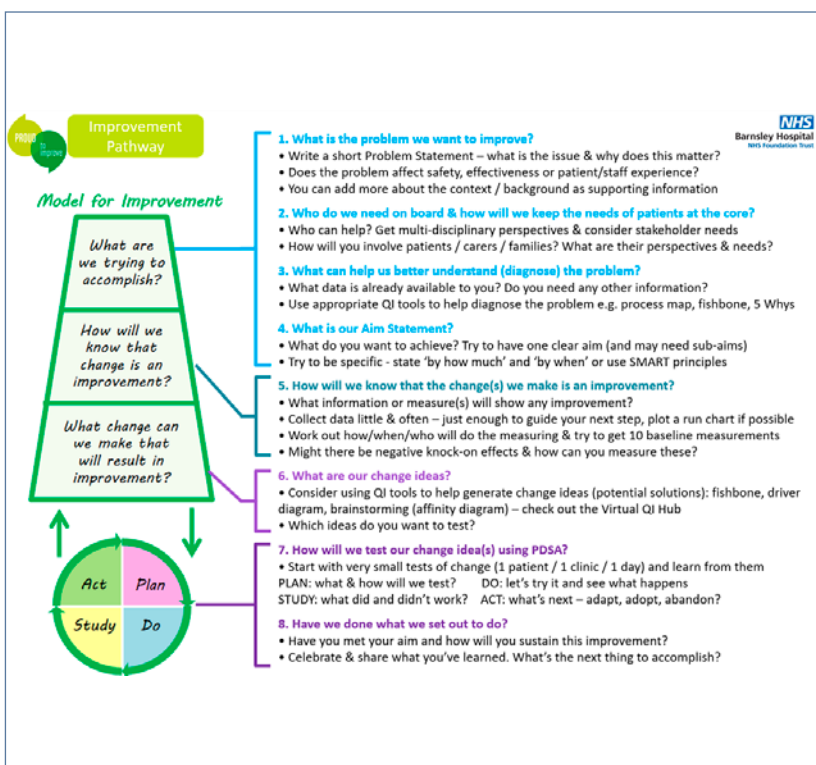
PROUD to improve

Improvement Pathway

NHS
Barnsley Hospital
NHS Foundation Trust

Model for Improvement

What are we trying to accomplish?

How will we know that change is an improvement?

What change can we make that will result in improvement?

Act
Plan
Study
Do

1. What is the problem we want to improve?
• Write a short Problem Statement – what is the issue & why does this matter?
• Does the problem affect safety, effectiveness or patient/staff experience?
• You can add more about the context / background as supporting information

2. Who do we need on board & how will we keep the needs of patients at the core?
• Who can help? Get multi-disciplinary perspectives & consider stakeholder needs
• How will you involve patients / carers / families? What are their perspectives & needs?

3. What can help us better understand (diagnose) the problem?
• What data is already available to you? Do you need any other information?
• Use appropriate QI tools to help diagnose the problem e.g. process map, fishbone, 5 Whys

4. What is our Aim Statement?
• What do you want to achieve? Try to have one clear aim (and may need sub-aims)
• Try to be specific - state 'by how much' and 'by when' or use SMART principles

5. How will we know that the change(s) we make is an improvement?
• What information or measure(s) will show any improvement?
• Collect data little & often – just enough to guide your next step, plot a run chart if possible
• Work out how/when/who will do the measuring & try to get 10 baseline measurements
• Might there be negative knock-on effects & how can you measure these?

6. What are our change ideas?
• Consider using QI tools to help generate change ideas (potential solutions): fishbone, driver diagram, brainstorming (affinity diagram) – check out the Virtual QI Hub
• Which ideas do you want to test?

7. How will we test our change idea(s) using PDSA?
• Start with very small tests of change (1 patient / 1 clinic / 1 day) and learn from them
PLAN: what & how will we test? DO: let's try it and see what happens
STUDY: what did and didn't work? ACT: what's next – adapt, adopt, abandon?

8. Have we done what we set out to do?
• Have you met your aim and how will you sustain this improvement?
• Celebrate & share what you've learned. What's the next thing to accomplish?